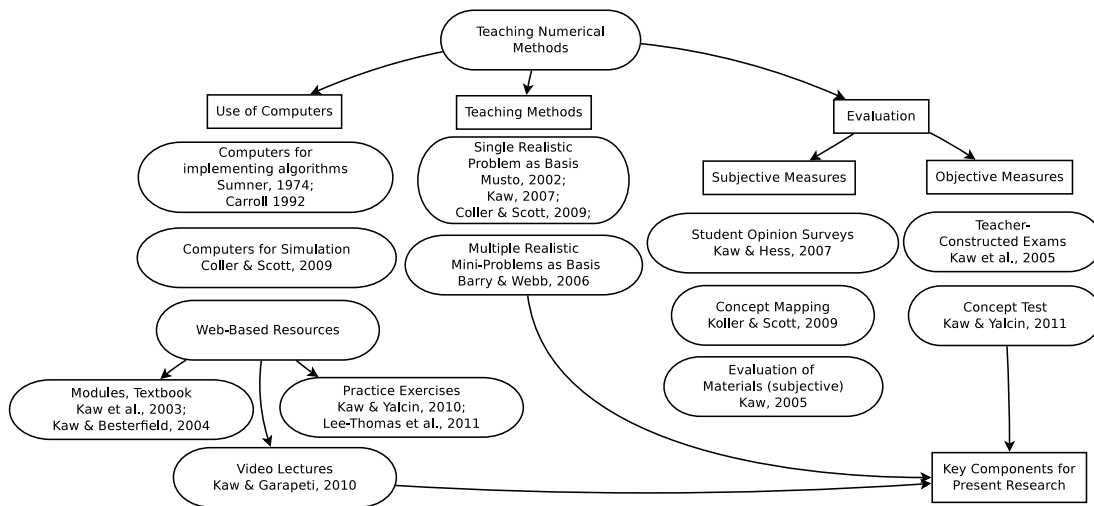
Teaching Numerical Methods

Use of Computers

Computers for implementing algorithms
Sumner, 1974;
Carroll 1992

Computers for Simulation
Coller & Scott, 2009

Web-Based Resources

Modules, Textbook
Kaw et al., 2003;
Kaw & Besterfield, 2004

Practice Exercises
Kaw & Yalcin, 2010;
Lee-Thomas et al., 2011

Video Lectures
Kaw & Garapeti, 2010

Teaching Methods

Single Realistic Problem as Basis
Musto, 2002;
Kaw, 2007;
Coller & Scott, 2009;

Multiple Realistic Mini-Problems as Basis
Barry & Webb, 2006

Evaluation

Subjective Measures

Student Opinion Surveys
Kaw & Hess, 2007

Concept Mapping
Koller & Scott, 2009

Evaluation of Materials (subjective)
Kaw, 2005

Objective Measures

Teacher-Constructed Exams
Kaw et al., 2005

Concept Test
Kaw & Yalcin, 2011

Key Components for Present Research